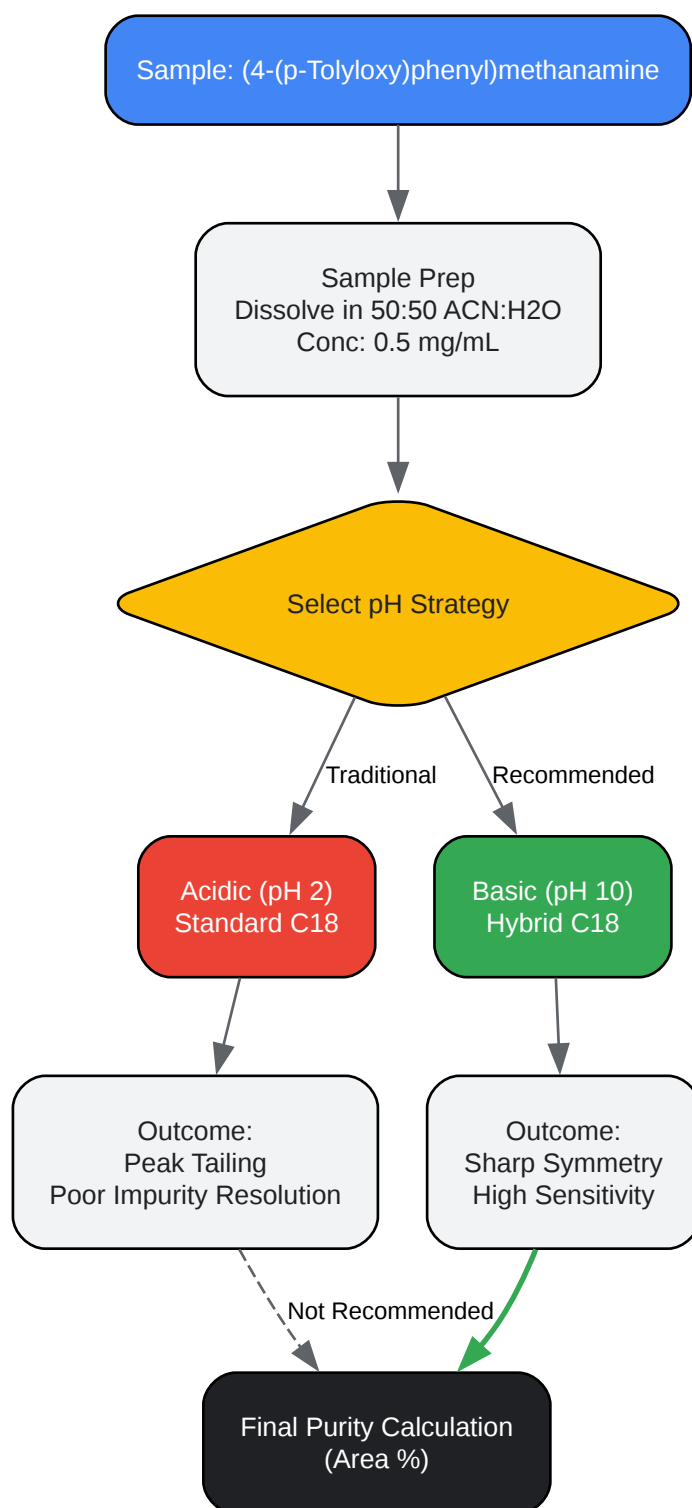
Sample: (4-(p-Tolyloxy)phenyl)methanamine

Sample Prep
Dissolve in 50:50 ACN:H2O
Conc: 0.5 mg/mL

Select pH Strategy

Traditional

Recommended

Acidic (pH 2)
Standard C18

Basic (pH 10)
Hybrid C18

Outcome:
Peak Tailing
Poor Impurity Resolution

Outcome:
Sharp Symmetry
High Sensitivity

Not Recommended

Final Purity Calculation
(Area %)